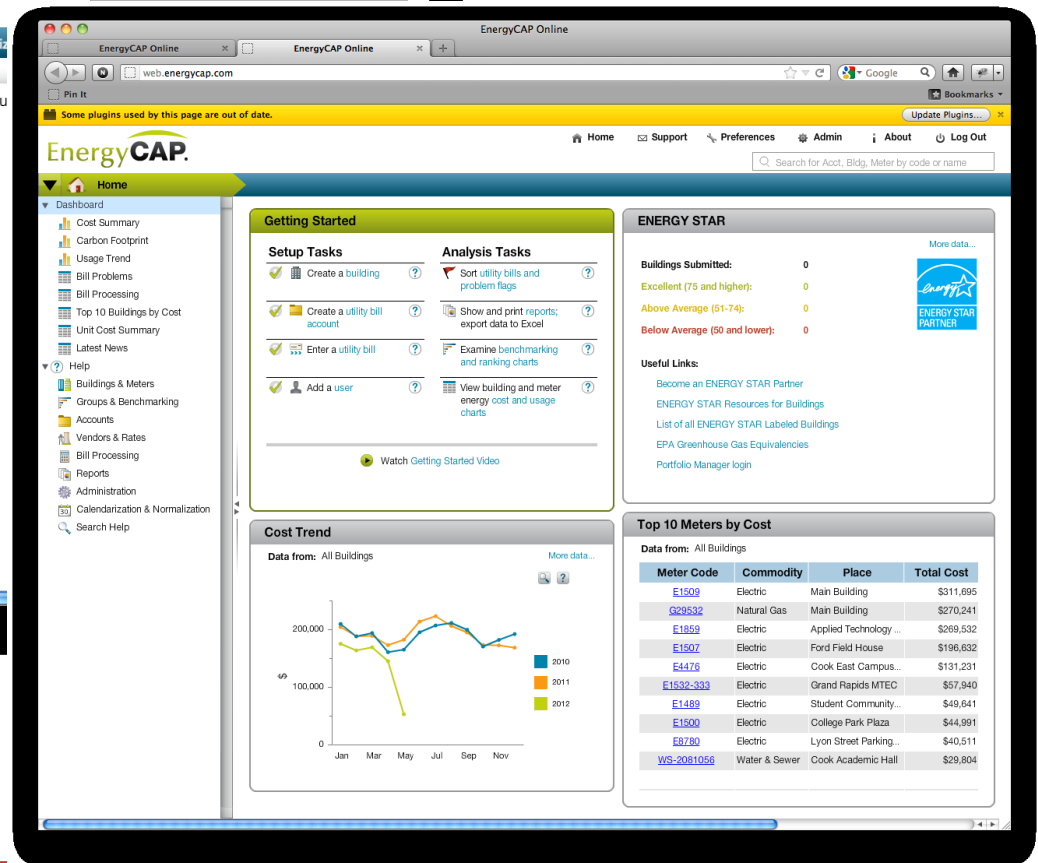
EnergyCAP Online

EnergyCAP Online

EnergyCAP Online

web.energycap.com

Google

Pin It

Bookmarks

Some plugins used by this page are out of date.

Update Plugins...

EnergyCAP.

Home Support Preferences Admin About Log Out

Search for Acct, Bldg, Meter by code or name

Home

Dashboard
Cost Summary
Carbon Footprint
Usage Trend
Bill Problems
Bill Processing
Top 10 Buildings by Cost
Unit Cost Summary
Latest News
Help
Buildings & Meters
Groups & Benchmarking
Accounts
Vendors & Rates
Bill Processing
Reports
Administration
Calendarization & Normalization
Search Help

Getting Started

Setup Tasks

Create a building ?

Create a utility bill account ?

Enter a utility bill ?

Add a user ?

Analysis Tasks

Sort utility bills and problem flags ?

Show and print reports; export data to Excel ?

Examine benchmarking and ranking charts ?

View building and meter energy cost and usage charts ?

Watch Getting Started Video

ENERGY STAR

More data...

Buildings Submitted: 0
Excellent (75 and higher): 0
Above Average (51-74): 0
Below Average (50 and lower): 0

energy ENERGY STAR PARTNER

Useful Links:
Become an ENERGY STAR Partner
ENERGY STAR Resources for Buildings
List of all ENERGY STAR Labeled Buildings
EPA Greenhouse Gas Equivalencies
Portfolio Manager login

Cost Trend

Data from: All Buildings

More data...

200,000
$ 100,000
0
Jan Mar May Jul Sep Nov

2010
2011
2012

Top 10 Meters by Cost

Data from: All Buildings

| Meter Code | Commodity | Place | Total Cost |
|---|---|---|---|
| E1509 | Electric | Main Building | $311,695 |
| G29532 | Natural Gas | Main Building | $270,241 |
| E1859 | Electric | Applied Technology ... | $269,532 |
| E1507 | Electric | Ford Field House | $196,632 |
| E4476 | Electric | Cook East Campus... | $131,231 |
| E1532-333 | Electric | Grand Rapids MTEC | $57,940 |
| E1489 | Electric | Student Community... | $49,641 |
| E1500 | Electric | College Park Plaza | $44,991 |
| E8780 | Electric | Lyon Street Parking... | $40,511 |
| WS-2081056 | Water & Sewer | Cook Academic Hall | $28,804 |